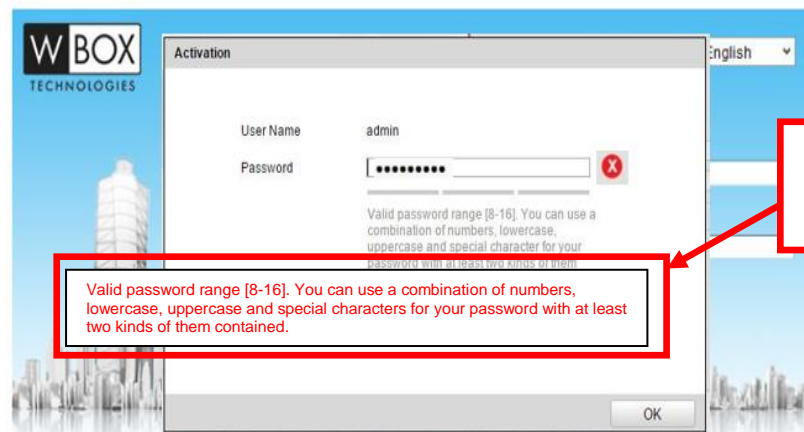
W BOX
TECHNOLOGIES

Activation

English

User Name admin

Password ●●●●●●●●●

Valid password range [8-16]. You can use a combination of numbers, lowercase, uppercase and special character for your password with at least two kinds of them

Valid password range [8-16]. You can use a combination of numbers, lowercase, uppercase and special characters for your password with at least two kinds of them contained.

OK